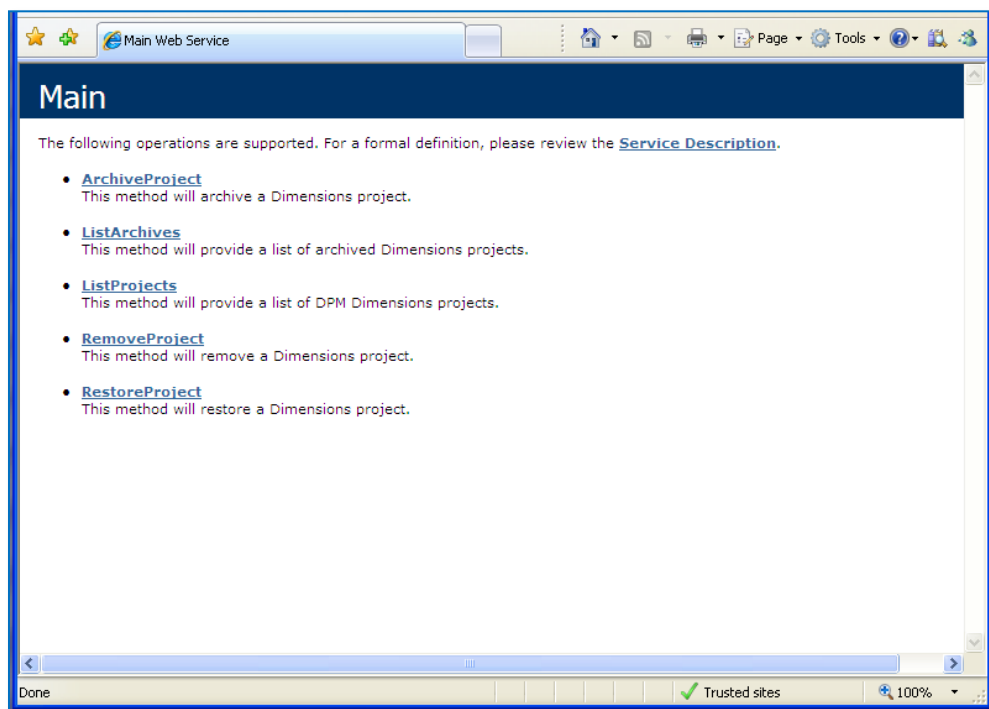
Main Web Service

Page ▾ Tools ▾

Main

The following operations are supported. For a formal definition, please review the **Service Description**.

- **ArchiveProject**
This method will archive a Dimensions project.

- **ListArchives**
This method will provide a list of archived Dimensions projects.

- **ListProjects**
This method will provide a list of DPM Dimensions projects.

- **RemoveProject**
This method will remove a Dimensions project.

- **RestoreProject**
This method will restore a Dimensions project.

Done

Trusted sites

100%